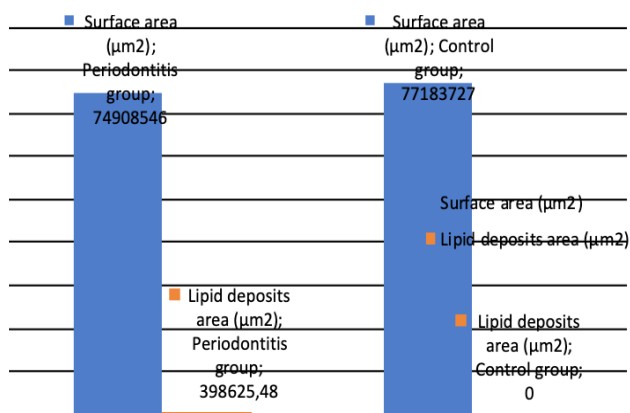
Surface area (µm2); Periodontitis group; 74908546

Surface area (µm2); Control group; 77183727

Surface area (µm2)

Lipid deposits area (µm2)

Lipid deposits area (µm2); Periodontitis group; 398625,48

Lipid deposits area (µm2); Control group; 0